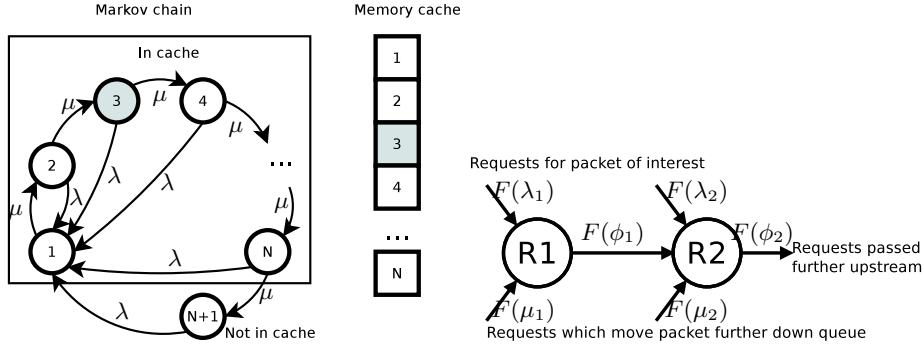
Markov chain

In cache

$\mu$ 3 $\mu$ 4

$\mu$

...

2

$\lambda$

$\lambda$

$\lambda$

$\mu$

$\mu$

1

$\lambda$

N

$\mu$

$\lambda$

N+1

Not in cache

Memory cache

1

2

3

4

...

N

Requests for packet of interest

$F(\lambda_1)$

$F(\lambda_2)$

R1

$F(\phi_1)$

R2

$F(\phi_2)$

Requests passed further upstream

$F(\mu_1)$

$F(\mu_2)$

Requests which move packet further down queue